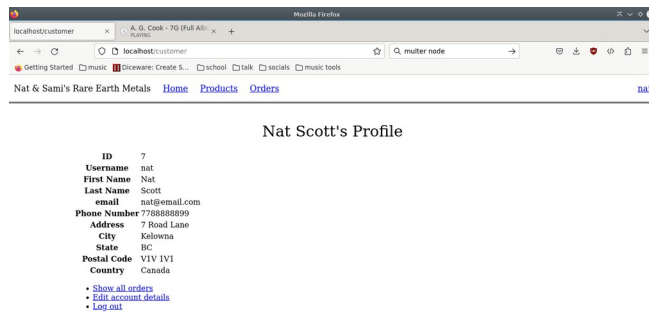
Mozilla Firefox

localhost/customer ×
A. G. Cook - 7G (Full Alb ×
PLAYING
+

localhost/customer

multer node

Getting Started
music
Diceware: Create S...
school
talk
socials
music tools

Nat & Sami's Rare Earth Metals Home Products Orders

nat

Nat Scott's Profile

| | |
|---|---|
| ID | 7 |
| Username | nat |
| First Name | Nat |
| Last Name | Scott |
| email | nat@email.com |
| Phone Number | 7788888899 |
| Address | 7 Road Lane |
| City | Kelowna |
| State | BC |
| Postal Code | V1V 1V1 |
| Country | Canada |

- Show all orders
- Edit account details
- Log out